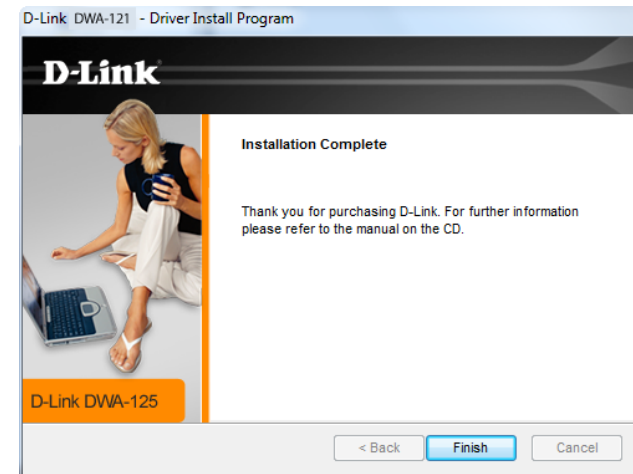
D-Link DWA-121 - Driver Install Program

D-Link

Installation Complete

Thank you for purchasing D-Link. For further information please refer to the manual on the CD.

D-Link DWA-125

< Back

Finish

Cancel